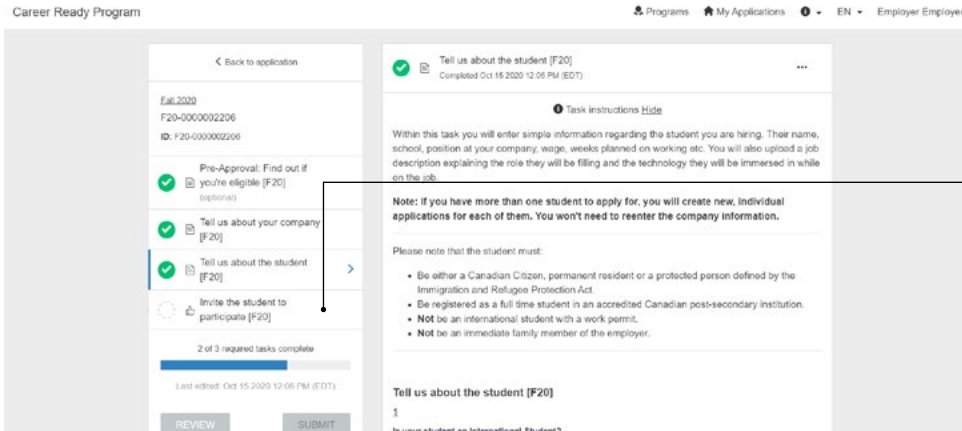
Career Ready Program

Programs My Applications EN Employer Employee

< Back to application

Fall 2020
F20-0000002206
ID: F20-0000002206

Pre-Approval: Find out if you're eligible [F20]
(optional)

Tell us about your company [F20]

Tell us about the student [F20]

Invite the student to participate [F20]

2 of 3 required tasks complete

Last edited: Oct 15 2020 12:06 PM (EDT)

REVIEW SUBMIT

Tell us about the student [F20]
Completed Oct 15 2020 12:06 PM (EDT)

Task instructions Hide

Within this task you will enter simple information regarding the student you are hiring. Their name, school, position at your company, wage, weeks planned on working etc. You will also upload a job description explaining the role they will be filling and the technology they will be immersed in while on the job.

Note: If you have more than one student to apply for, you will create new, individual applications for each of them. You won't need to reenter the company information.

Please note that the student must:

- Be either a Canadian Citizen, permanent resident or a protected person defined by the Immigration and Refugee Protection Act.
- Be registered as a full time student in an accredited Canadian post-secondary institution.
- **Not** be an international student with a work permit.
- **Not** be an immediate family member of the employer.

Tell us about the student [F20]

1

Is your student an International Student?